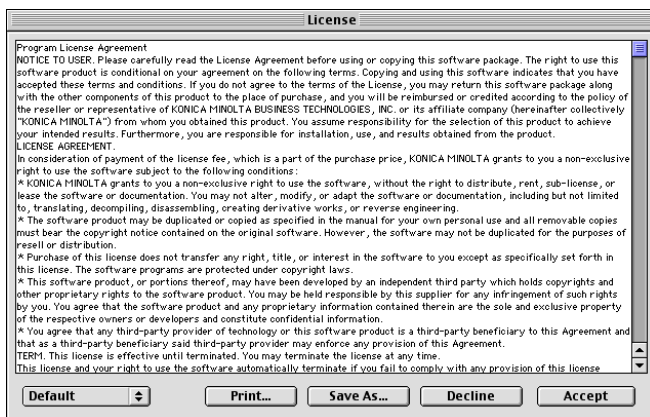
License

Program License Agreement
NOTICE TO USER. Please carefully read the License Agreement before using or copying this software package. The right to use this software product is conditional on your agreement on the following terms. Copying and using this software indicates that you have accepted these terms and conditions. If you do not agree to the terms of the License, you may return this software package along with the other components of this product to the place of purchase, and you will be reimbursed or credited according to the policy of the reseller or representative of KONICA MINOLTA BUSINESS TECHNOLOGIES, INC. or its affiliate company (hereinafter collectively "KONICA MINOLTA") from whom you obtained this product. You assume responsibility for the selection of this product to achieve your intended results. Furthermore, you are responsible for installation, use, and results obtained from the product.
LICENSE AGREEMENT.
In consideration of payment of the license fee, which is a part of the purchase price, KONICA MINOLTA grants to you a non-exclusive right to use the software subject to the following conditions:
* KONICA MINOLTA grants to you a non-exclusive right to use the software, without the right to distribute, rent, sub-license, or lease the software or documentation. You may not alter, modify, or adapt the software or documentation, including but not limited to, translating, decompiling, disassembling, creating derivative works, or reverse engineering.
* The software product may be duplicated or copied as specified in the manual for your own personal use and all removable copies must bear the copyright notice contained on the original software. However, the software may not be duplicated for the purposes of resell or distribution.
* Purchase of this license does not transfer any right, title, or interest in the software to you except as specifically set forth in this license. The software programs are protected under copyright laws.
* This software product, or portions thereof, may have been developed by an independent third party which holds copyrights and other proprietary rights to the software product. You may be held responsible by this supplier for any infringement of such rights by you. You agree that the software product and any proprietary information contained therein are the sole and exclusive property of the respective owners or developers and constitute confidential information.
* You agree that any third-party provider of technology or this software product is a third-party beneficiary to this Agreement and that as a third-party beneficiary said third-party provider may enforce any provision of this Agreement.
TERM. This license is effective until terminated. You may terminate the license at any time.
This license and your right to use the software automatically terminate if you fail to comply with any provision of this license

Default
Print...
Save As...
Decline
Accept